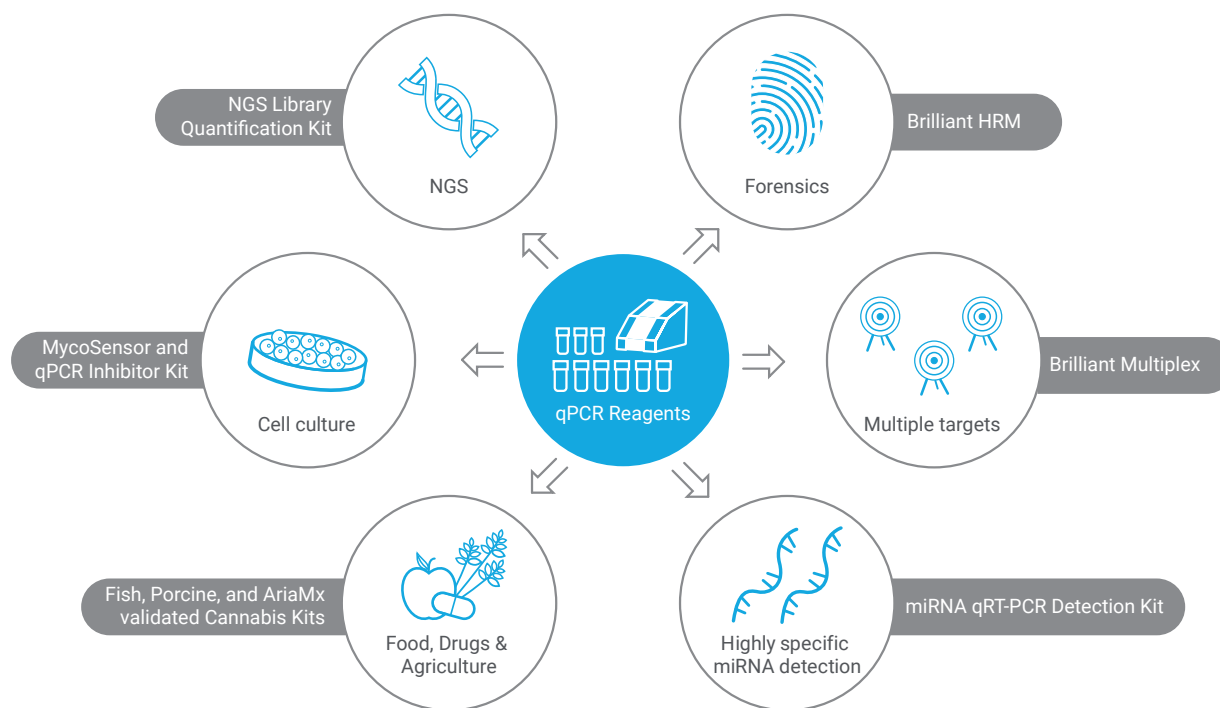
NGS Library Quantification Kit

NGS

Brilliant HRM

Forensics

MycoSensor and qPCR Inhibitor Kit

Cell culture

qPCR Reagents

Brilliant Multiplex

Multiple targets

Fish, Porcine, and AriaMx validated Cannabis Kits

Food, Drugs & Agriculture

miRNA qRT-PCR Detection Kit

Highly specific miRNA detection